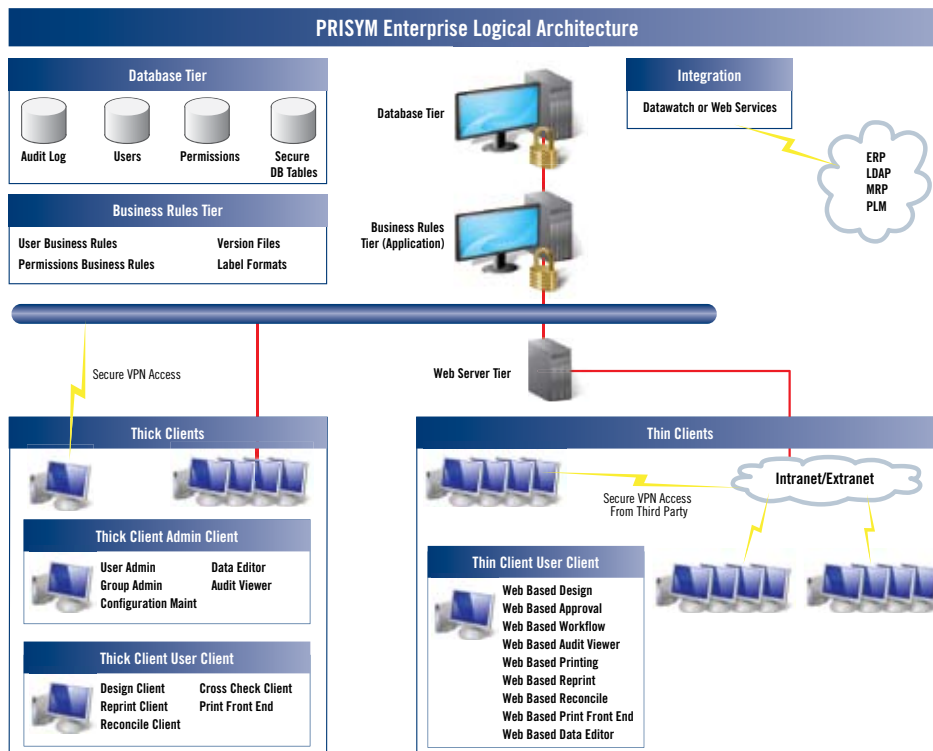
PRISYM Enterprise Logical Architecture

Database Tier

Audit Log

Users

Permissions

Secure DB Tables

Business Rules Tier

User Business Rules

Version Files

Permissions Business Rules

Label Formats

Database Tier

Business Rules Tier (Application)

Integration

Datawatch or Web Services

ERP
LDAP
MRP
PLM

Secure VPN Access

Web Server Tier

Thick Clients

Thick Client Admin Client

User Admin
Group Admin
Configuration Maint

Data Editor
Audit Viewer

Thick Client User Client

Design Client
Reprint Client
Reconcile Client

Cross Check Client
Print Front End

Thin Clients

Intranet/Extranet

Secure VPN Access From Third Party

Thin Client User Client

Web Based Design
Web Based Approval
Web Based Workflow
Web Based Audit Viewer
Web Based Printing
Web Based Reprint
Web Based Reconcile
Web Based Print Front End
Web Based Data Editor